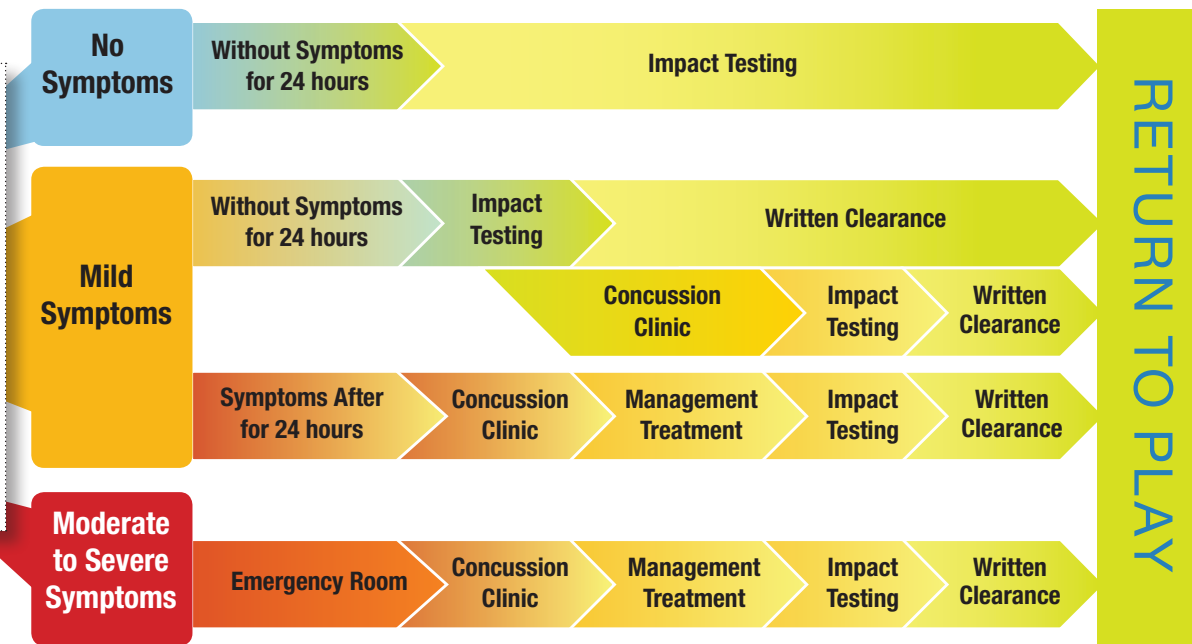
No Symptoms

Without Symptoms for 24 hours

Impact Testing

Mild Symptoms

Without Symptoms for 24 hours

Impact Testing

Written Clearance

Concussion Clinic

Impact Testing

Written Clearance

Symptoms After for 24 hours

Concussion Clinic

Management Treatment

Impact Testing

Written Clearance

Moderate to Severe Symptoms

Emergency Room

Concussion Clinic

Management Treatment

Impact Testing

Written Clearance

RETURN TO PLAY